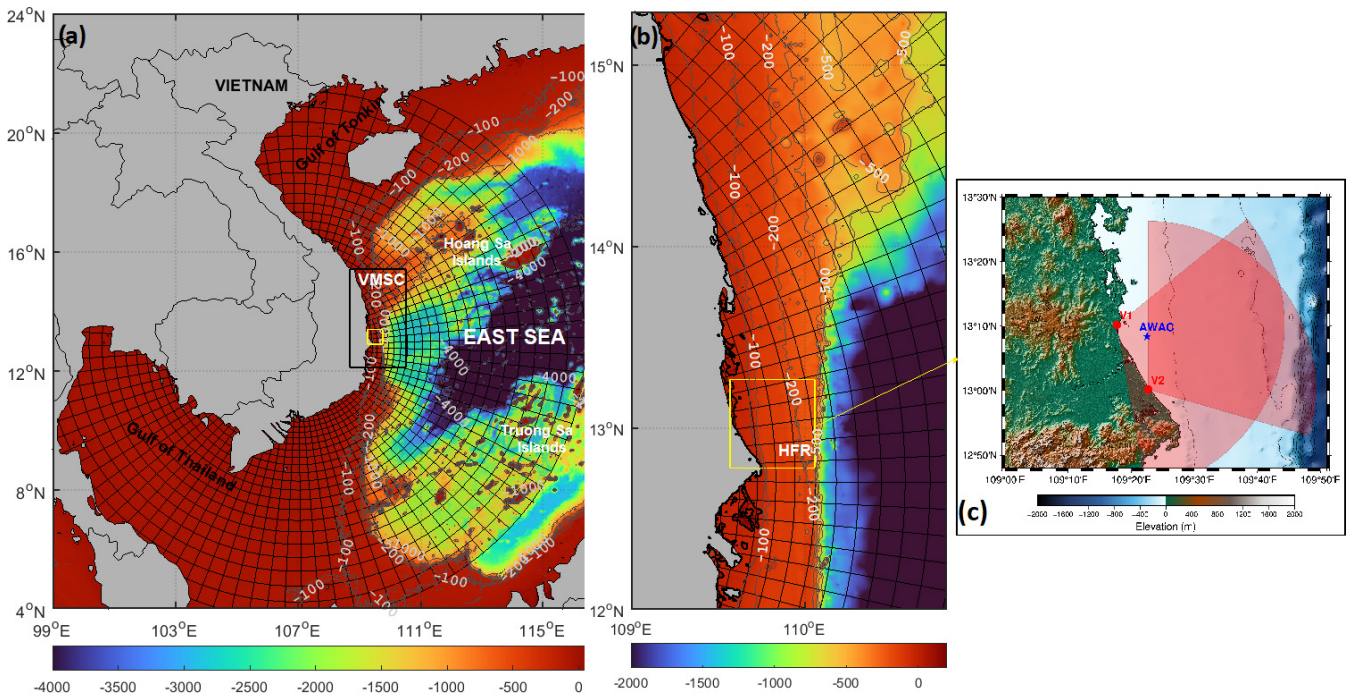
(a)

24°N
20°N
16°N
12°N
8°N
4°N

99°E 103°E 107°E 111°E 115°E

VIETNAM
Gulf of Tonkin
Hoang Sa Islands
VMSC
EAST SEA
Truong Sa Islands
Gulf of Thailand

-100 -200 -1000 -2000 -100 -200 -1000 -100 -4000 -1000 -400 -200 -100 -100 -100 -2000 -200 -100 -100 -100

-4000 -3500 -3000 -2500 -2000 -1500 -1000 -500 0

(b)

15°N
14°N
13°N
12°N

109°E 110°E

-100 -200 -500 -100 -200 -500 -100 -200 -500 -100 -200 -200 -100 -200

HFR

-2000 -1500 -1000 -500 0

13°30'N
13°20'N
13°10'N
13°00'N
12°50'N

109°00'E 109°10'E 109°20'E 109°30'E 109°40'E 109°50'E

V1
AWAC
V2

-2000 -1600 -1200 -800 -400 0 400 800 1200 1600 2000
Elevation (m)

(c)